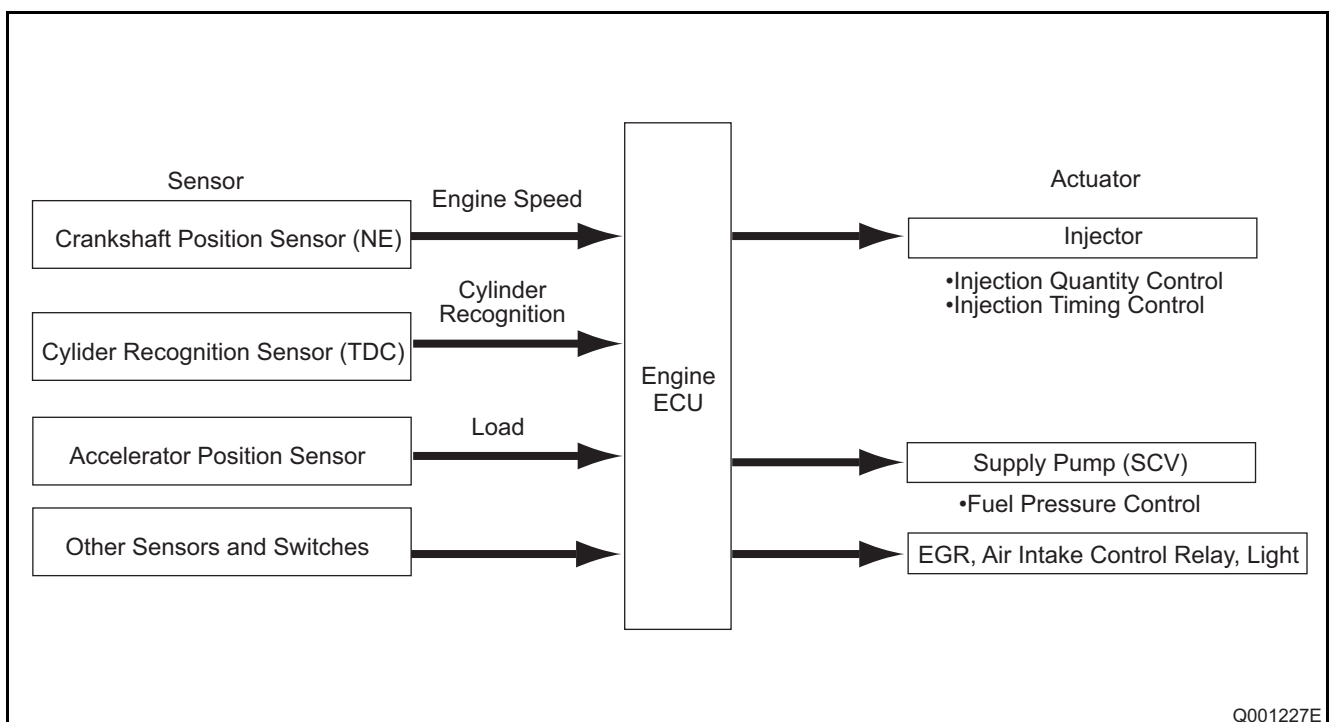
Sensor

Engine Speed

Crankshaft Position Sensor (NE)

Cylinder Recognition

Cylider Recognition Sensor (TDC)

Load

Accelerator Position Sensor

Other Sensors and Switches

Engine ECU

Actuator

Injector

•Injection Quantity Control
•Injection Timing Control

Supply Pump (SCV)

•Fuel Pressure Control

EGR, Air Intake Control Relay, Light

Q001227E